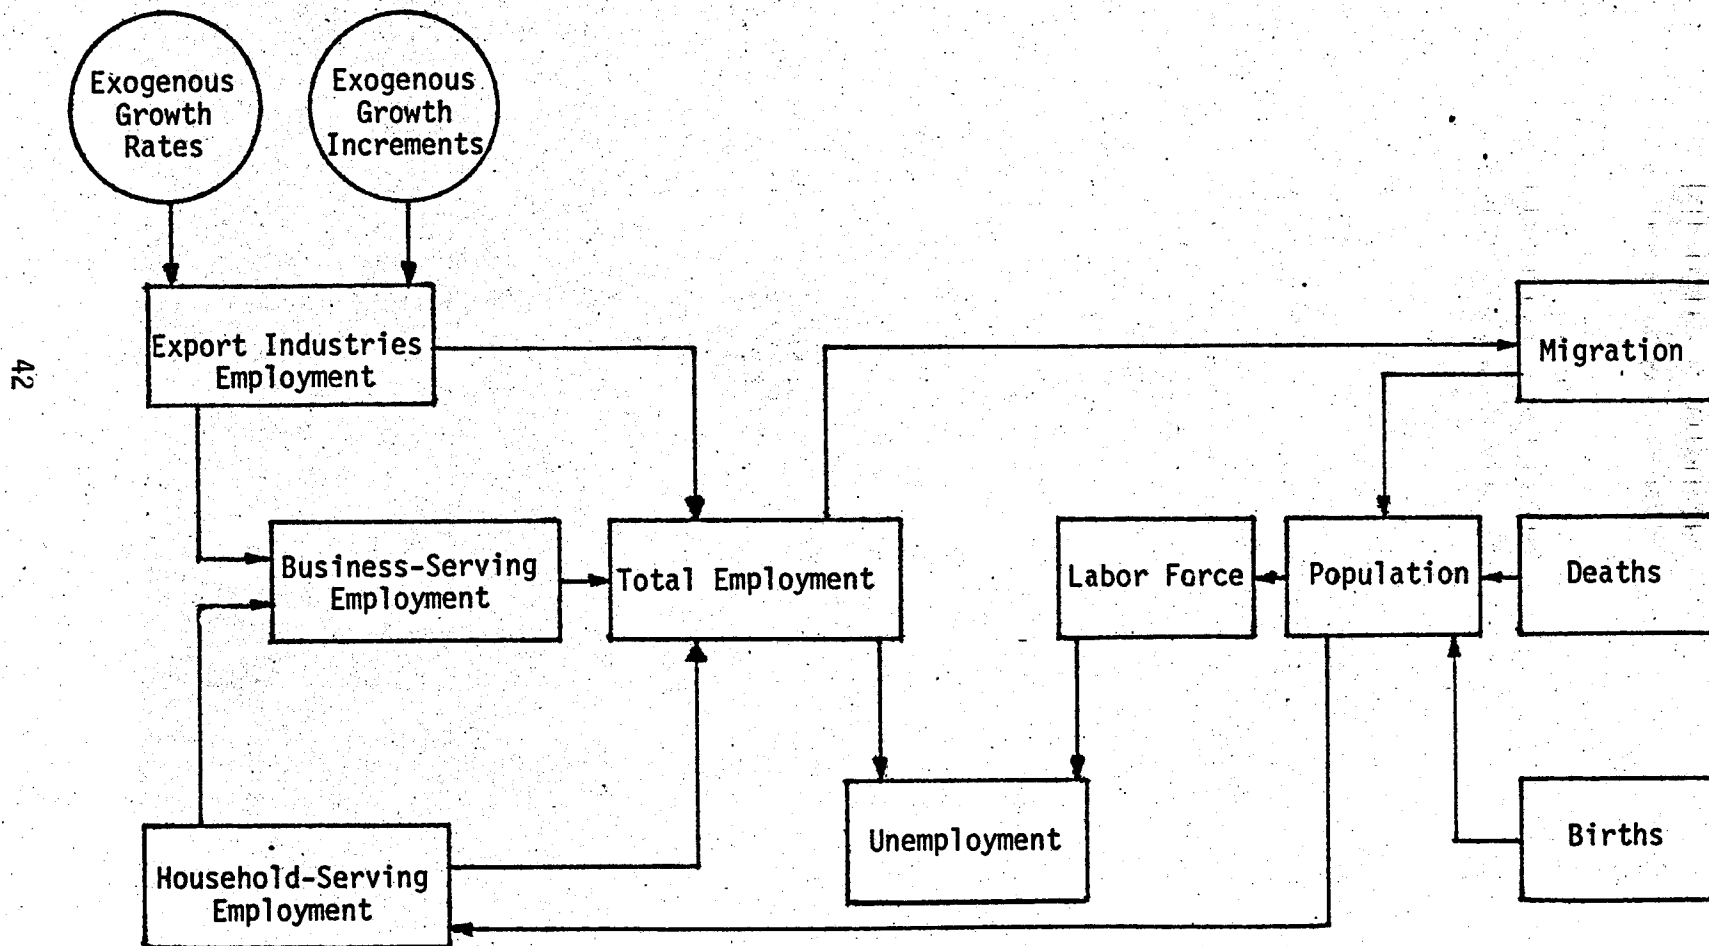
42

Exogenous Growth Rates

Exogenous Growth Increments

Export Industries Employment

Migration

Business-Serving Employment

Total Employment

Labor Force

Population

Deaths

Unemployment

Births

Household-Serving Employment